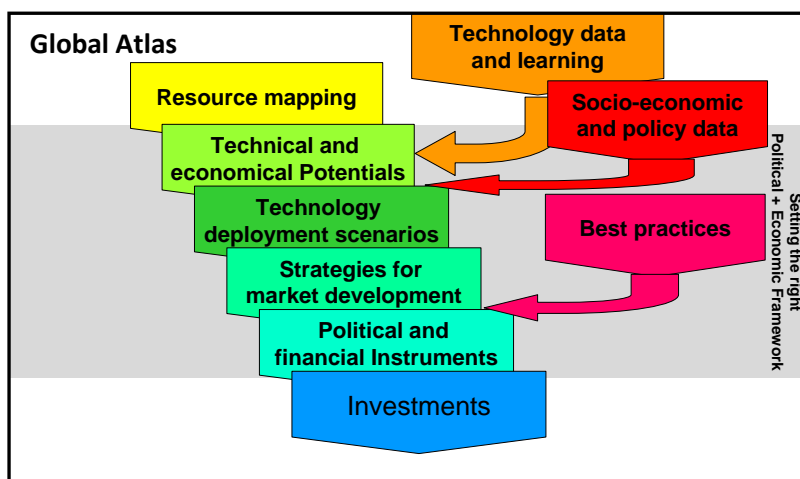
Global Atlas

Technology data and learning

Resource mapping

Socio-economic and policy data

Technical and economical Potentials

Technology deployment scenarios

Best practices

Strategies for market development

Political and financial Instruments

Investments

Setting the right Political + Economic Framework